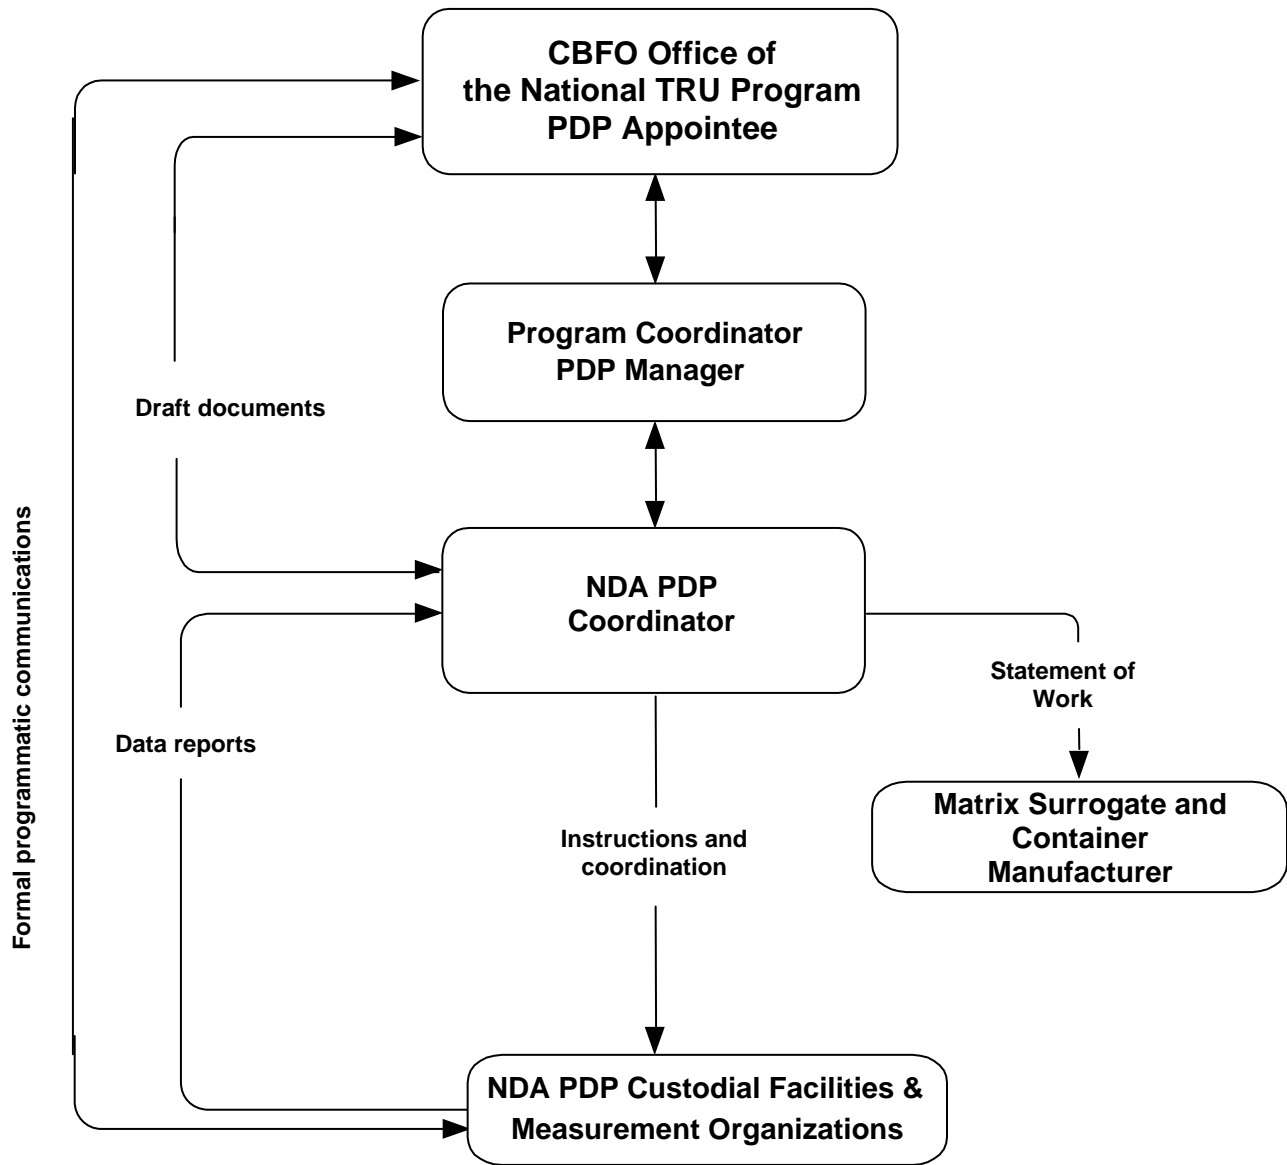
CBFO Office of the National TRU Program PDP Appointee

Program Coordinator PDP Manager

Draft documents

Formal programmatic communications

NDA PDP Coordinator

Statement of Work

Data reports

Matrix Surrogate and Container Manufacturer

Instructions and coordination

NDA PDP Custodial Facilities & Measurement Organizations